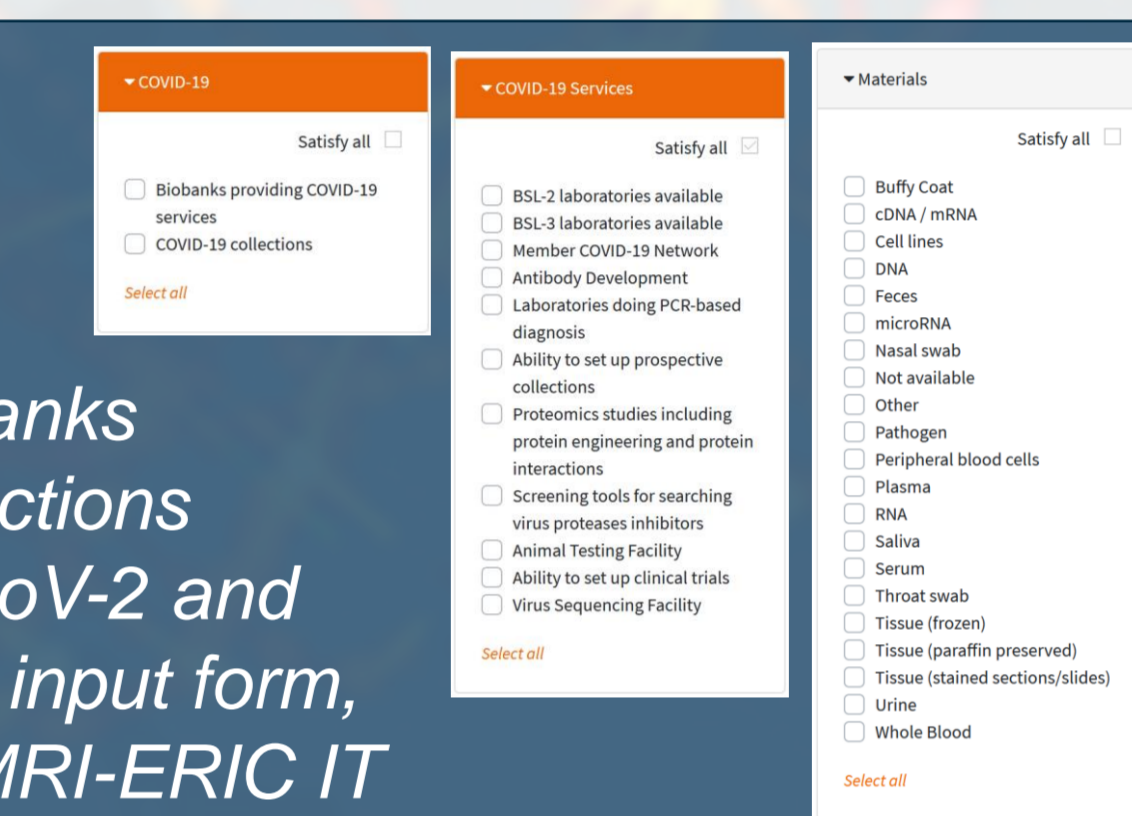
anks
ctions
oV-2 and
input form,
MRI-ERIC IT

▾ COVID-19

Satisfy all

Biobanks providing COVID-19 services
COVID-19 collections

Select all

▾ COVID-19 Services

Satisfy all

BSL-2 laboratories available
BSL-3 laboratories available
Member COVID-19 Network
Antibody Development
Laboratories doing PCR-based diagnosis
Ability to set up prospective collections
Proteomics studies including protein engineering and protein interactions
Screening tools for searching virus proteases inhibitors
Animal Testing Facility
Ability to set up clinical trials
Virus Sequencing Facility

Select all

▾ Materials

Satisfy all

Buffy Coat
cDNA / mRNA
Cell lines
DNA
Feces
microRNA
Nasal swab
Not available
Other
Pathogen
Peripheral blood cells
Plasma
RNA
Saliva
Serum
Throat swab
Tissue (frozen)
Tissue (paraffin preserved)
Tissue (stained sections/slides)
Urine
Whole Blood

Select all